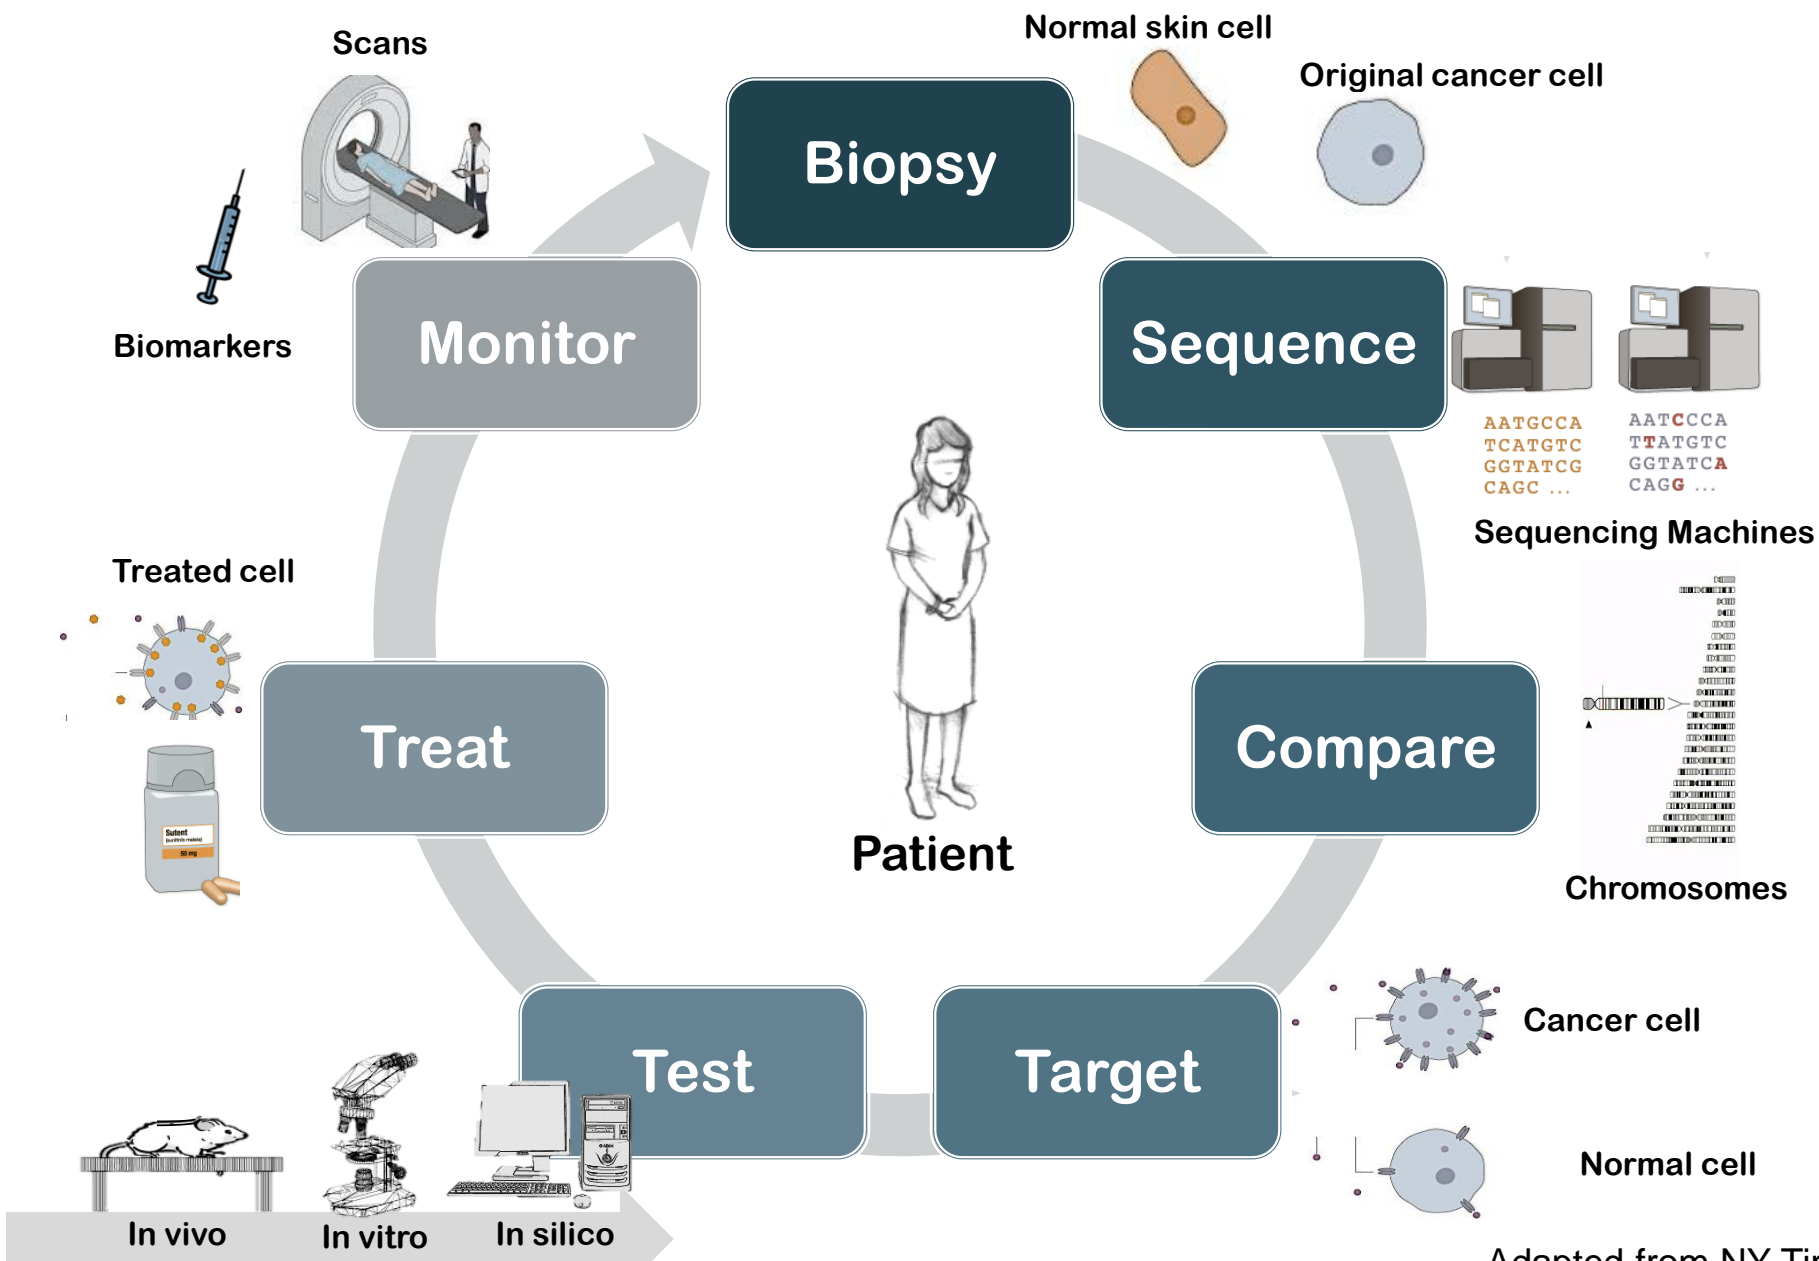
Scans

Normal skin cell

Original cancer cell

Biopsy

Biomarkers

Monitor

Sequence

AATGCCA
TCATGTC
GGTATCG
CAGC ...

AATCCCA
TTATGTC
GGTATCA
CAGG ...

Sequencing Machines

Treated cell

Treat

Patient

Compare

Chromosomes

Test

Target

Cancer cell

Normal cell

In vivo

In vitro

In silico

Adapted from NY Ti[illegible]